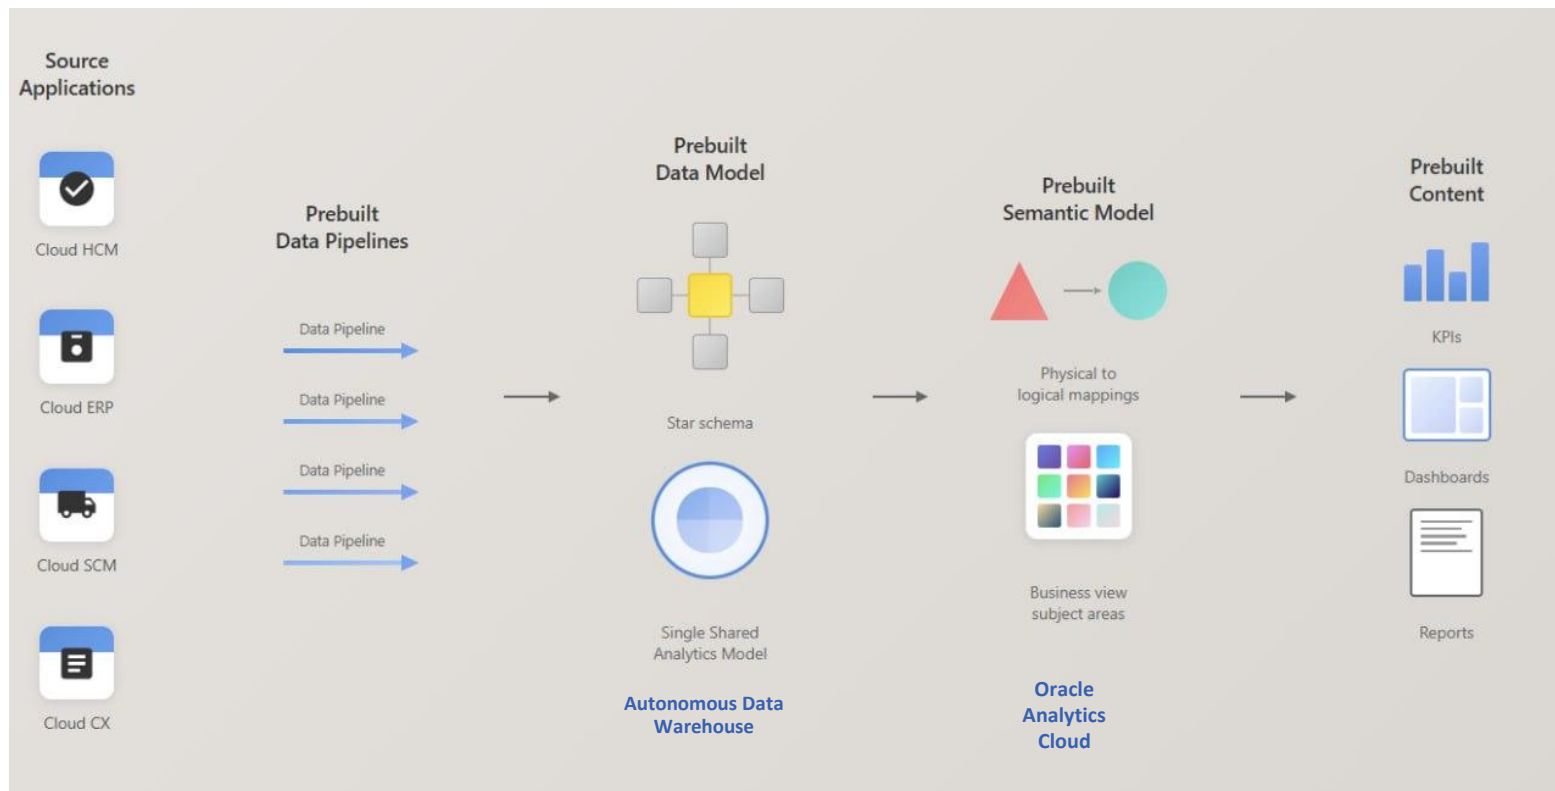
Source Applications

Cloud HCM

Cloud ERP

Cloud SCM

Cloud CX

Prebuilt Data Pipelines

Data Pipeline

Data Pipeline

Data Pipeline

Data Pipeline

Prebuilt Data Model

Star schema

Single Shared Analytics Model

Autonomous Data Warehouse

Prebuilt Semantic Model

Physical to logical mappings

Business view subject areas

Oracle Analytics Cloud

Prebuilt Content

KPIs

Dashboards

Reports